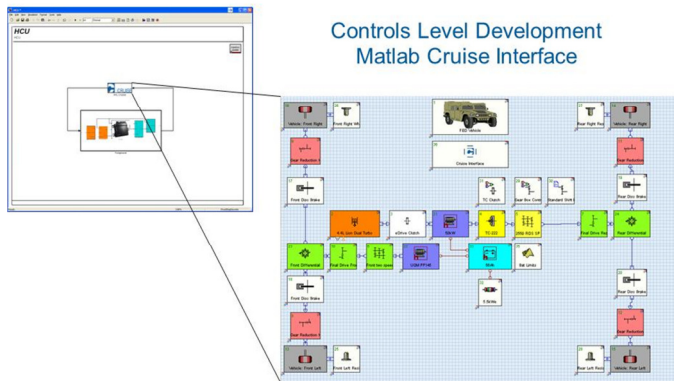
Controls Level Development
Matlab Cruise Interface

HCU

Vehicle: Front Right
Front Right Wh
FSE Vehicle
Rear Right Res
Vehicle: Rear Right
Rear Reduction
Cruise Interface
Rear Reduction
Front Disc Brake
TC Clutch
Gear Box Cont
Standard Shift
Rear Disc Brake
4-4L Gas Dual Turbo
eDrive Clutch
TC-222
Front Drive Res
Rear Differential
Front Differential
Front Drive Pro
Front box speed
Bat Limits
Front Disc Brake
Rear Disc Brake
Rear Reduction
Vehicle: Front Left
Front Left Resis
Rear Left Resis
Vehicle: Rear Left